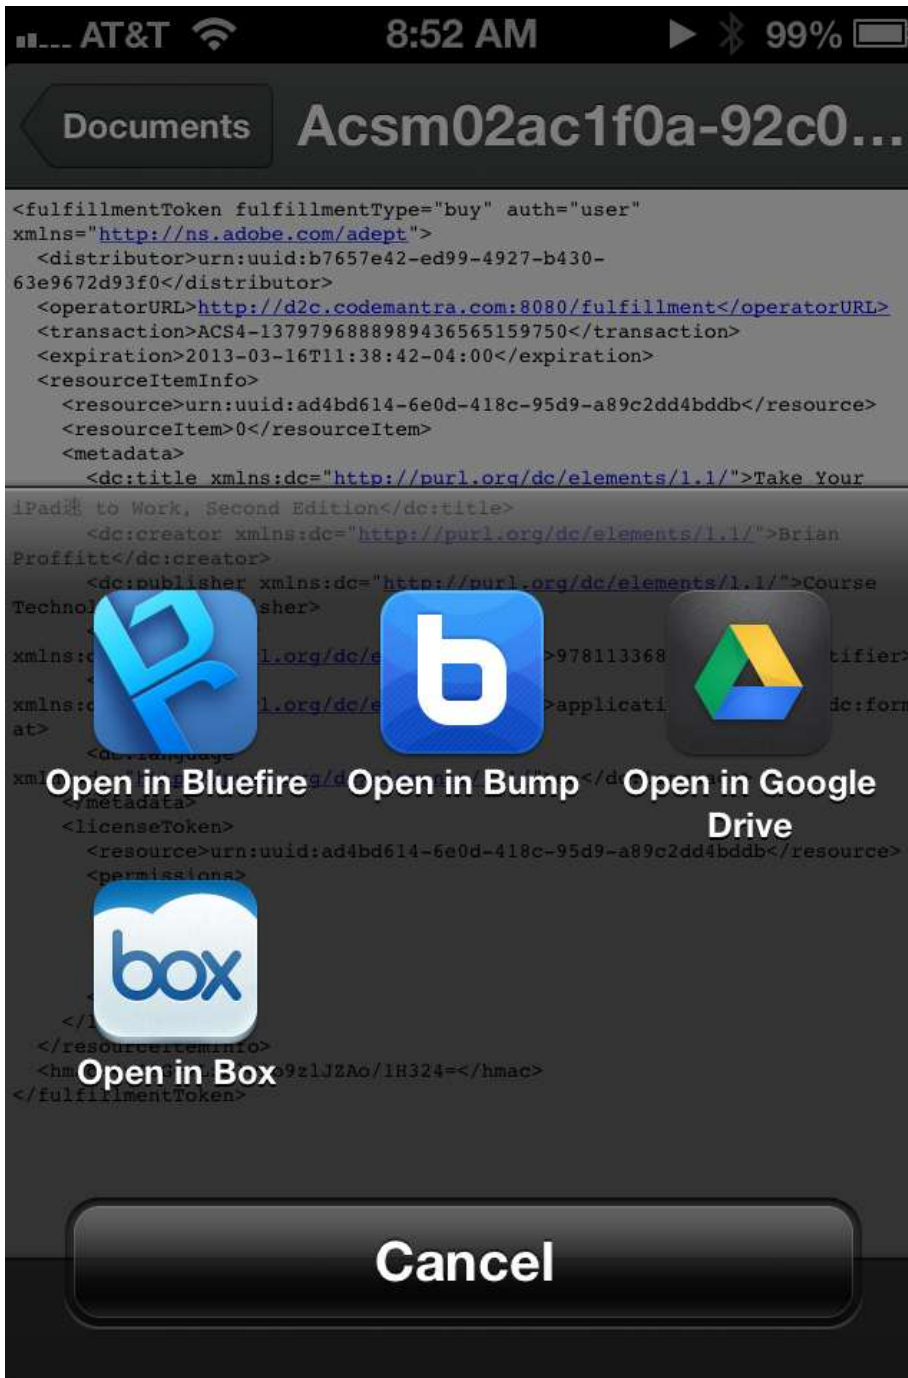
AT&T 8:52 AM 99%

Documents Acsm02ac1f0a-92c0...

<fulfillmentToken fulfillmentType="buy" auth="user" xmlns="http://ns.adobe.com/adept">
<distributor>urn:uuid:b7657e42-ed99-4927-b430-63e9672d93f0</distributor>
<operatorURL>http://d2c.codemantra.com:8080/fulfillment</operatorURL>
<transaction>ACS4-1379796888989436565159750</transaction>
<expiration>2013-03-16T11:38:42-04:00</expiration>
<resourceItemInfo>
<resource>urn:uuid:ad4bd614-6e0d-418c-95d9-a89c2dd4bddb</resource>
<resourceItem>0</resourceItem>
<metadata>
<dc:title xmlns:dc="http://purl.org/dc/elements/1.1/">Take Your iPad® to Work, Second Edition</dc:title>
<dc:creator xmlns:dc="http://purl.org/dc/elements/1.1/">Brian Proffitt</dc:creator>
<dc:publisher xmlns:dc="http://purl.org/dc/elements/1.1/">Course Technol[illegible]sher>
xmlns:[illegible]l.org/dc/e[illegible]>978113368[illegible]tifier>
xmlns:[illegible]l.org/dc/e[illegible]>applicati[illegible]dc:format>
<dc:language
xml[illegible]g/d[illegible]</d
</metadata>
<licenseToken>
<resource>urn:uuid:ad4bd614-6e0d-418c-95d9-a89c2dd4bddb</resource>
<permissions>
</l
</resourceItemInfo>
<hm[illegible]9z1JZAo/1H324=</hmac>
</fulfillmentToken>

Open in Bluefire
Open in Bump
Open in Google Drive
box
Open in Box

Cancel